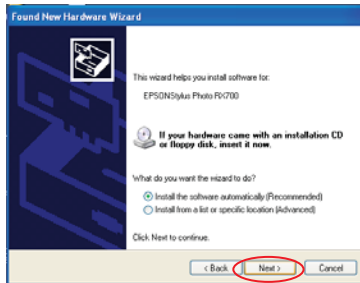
Found New Hardware Wizard

This wizard helps you install software for:

EPSONStylus Photo RX700

If your hardware came with an installation CD or floppy disk, insert it now.

What do you want the wizard to do?

Install the software automatically (Recommended)

Install from a list or specific location (Advanced)

Click Next to continue.

< Back

Next >

Cancel